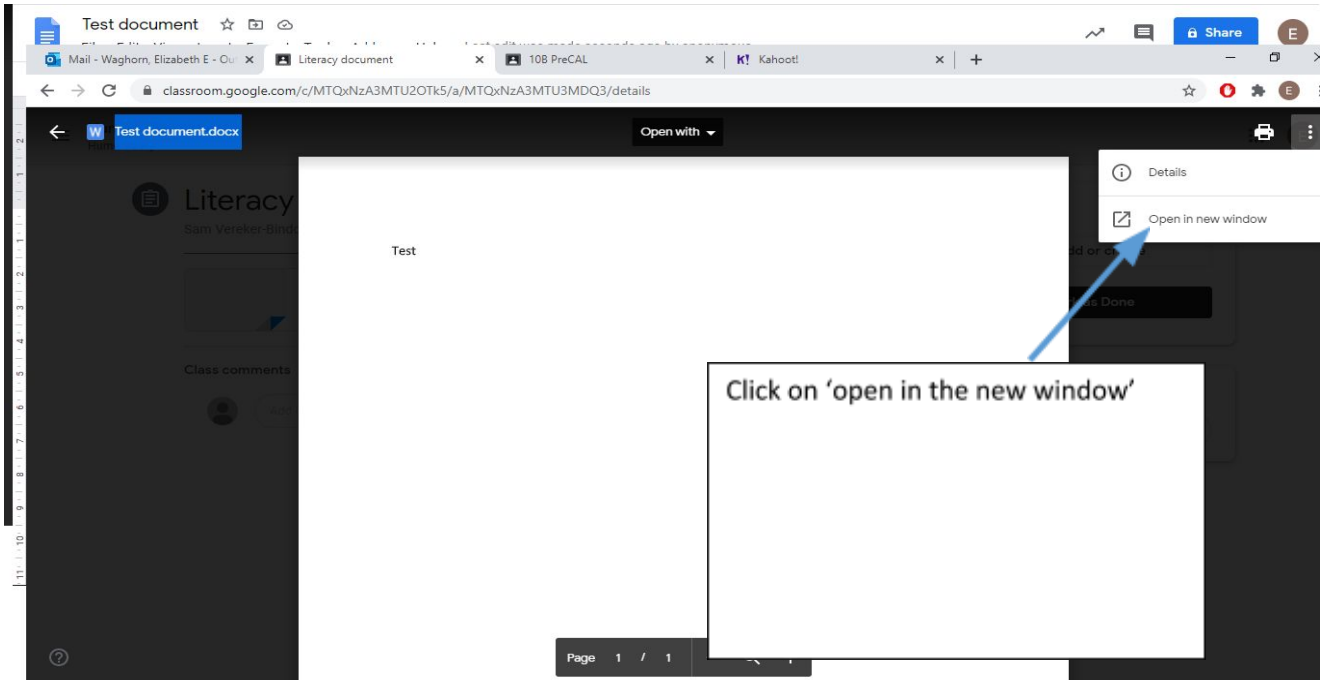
Test document

Share

E

Mail - Waghorn, Elizabeth E - Ou

Literacy document

10B PreCAL

Kahoot!

+

classroom.google.com/c/MTQxNzA3MTU2OTk5/a/MTQxNzA3MTU3MDQ3/details

E

Test document.docx

Open with

Details

Open in new window

Literacy

Sam Vereker-Bind

Test

Class comments

Click on 'open in the new window'

Page 1 / 1